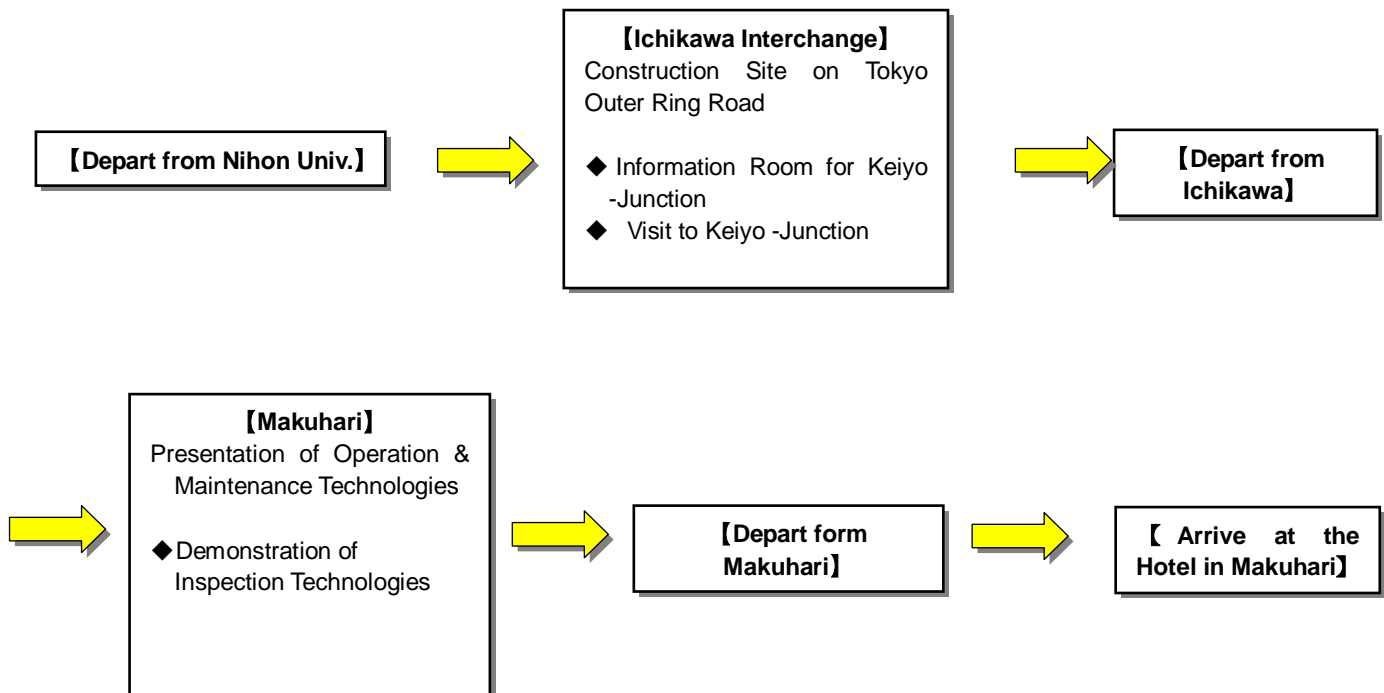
【Depart from Nihon Univ.】

【Ichikawa Interchange】
Construction Site on Tokyo Outer Ring Road

◆ Information Room for Keiyo -Junction
◆ Visit to Keiyo -Junction

【Depart from Ichikawa】

【Makuhari】
Presentation of Operation & Maintenance Technologies

◆Demonstration of Inspection Technologies

【Depart form Makuhari】

【 Arrive at the Hotel in Makuhari】